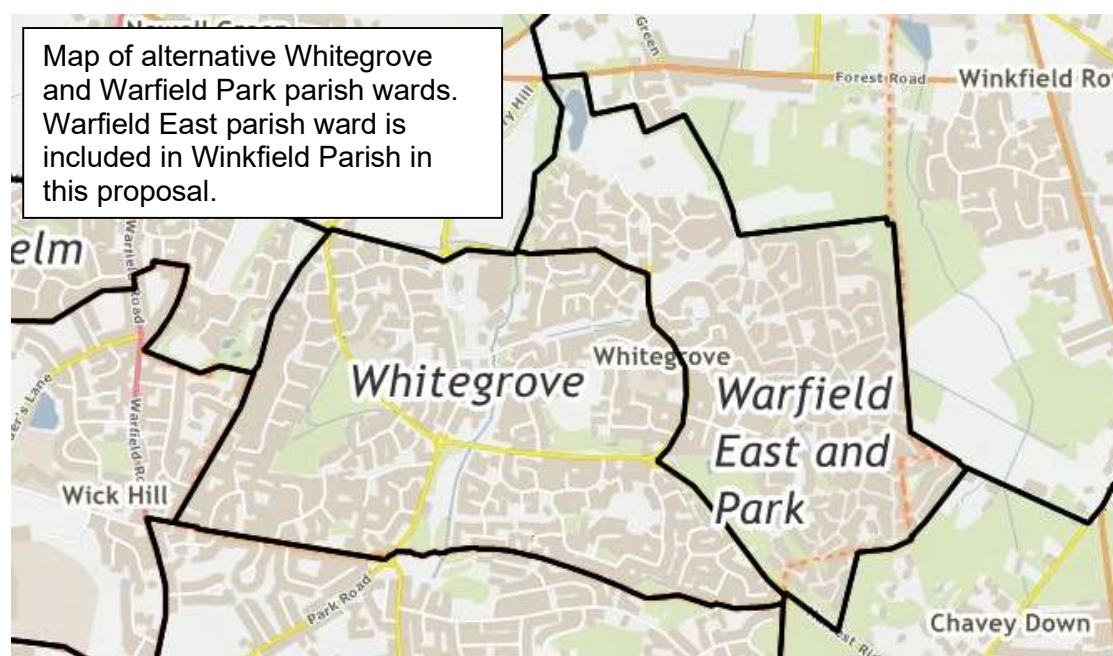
Newell Green

Map of alternative Whitegrove and Warfield Park parish wards. Warfield East parish ward is included in Winkfield Parish in this proposal.

Green

Forest Road

Winkfield Ro

elm

Warfield Road

Whitegrove

Whitegrove

Warfield East and Park

Warfield R

Wick Hill

Park Road

Chavey Down

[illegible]er's Lane

Forest R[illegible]